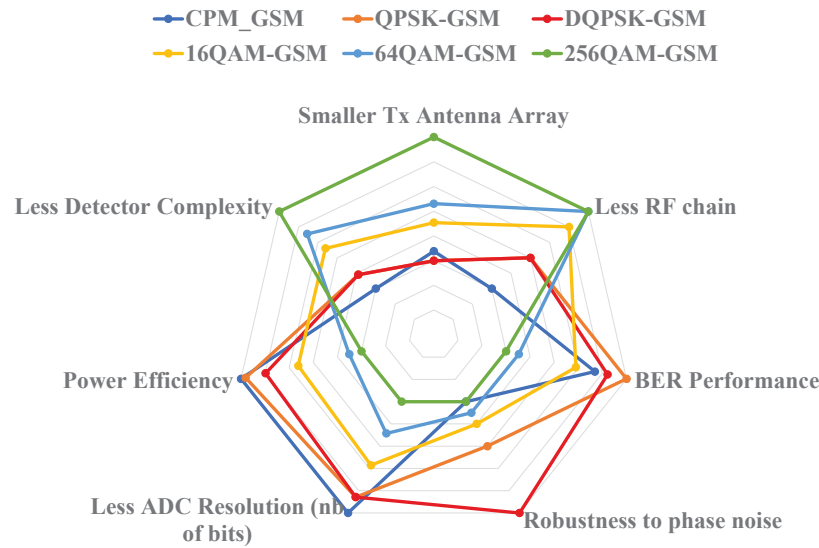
CPM_GSM
QPSK-GSM
DQPSK-GSM
16QAM-GSM
64QAM-GSM
256QAM-GSM

Smaller Tx Antenna Array
Less RF chain
BER Performance
Robustness to phase noise
Less ADC Resolution (nb of bits)
Power Efficiency
Less Detector Complexity